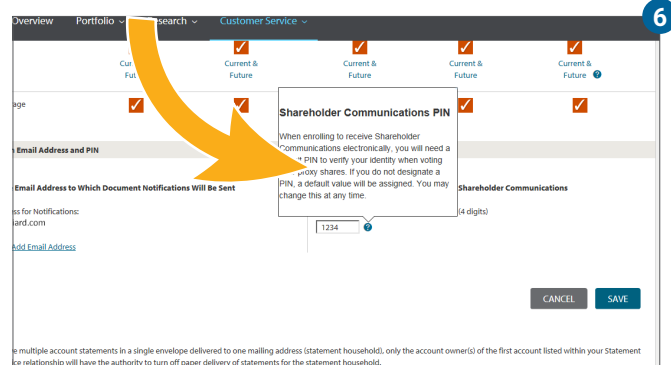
Overview Portfolio ∨ Research ∨ Customer Service ∨

6

Current & Fut

Current & Future

Current & Future

Current & Future

Current & Future

age

n Email Address and PIN

Email Address to Which Document Notifications Will Be Sent

ss for Notifications:
iard.com

Add Email Address

Shareholder Communications PIN

When enrolling to receive Shareholder Communications electronically, you will need a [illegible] PIN to verify your identity when voting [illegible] proxy shares. If you do not designate a PIN, a default value will be assigned. You may change this at any time.

Shareholder Communications

(4 digits)

1234

CANCEL SAVE

e multiple account statements in a single envelope delivered to one mailing address (statement household), only the account owner(s) of the first account listed within your Statement ce relationship will have the authority to turn off paper delivery of statements for the statement household.